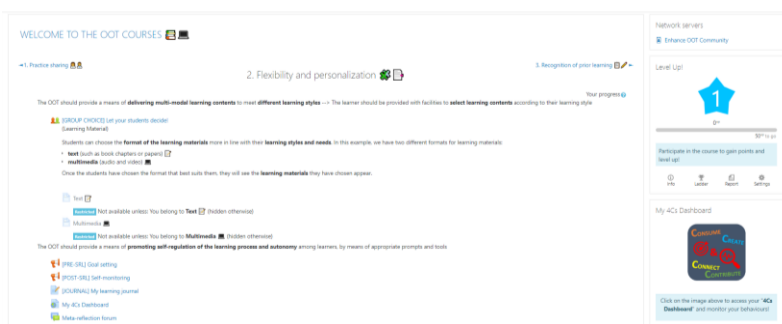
WELCOME TO THE OOT COURSES

◄ 1. Practice sharing

3. Recognition of prior learning ►

2. Flexibility and personalization

Your progress

The OOT should provide a means of **delivering multi-modal learning contents** to meet **different learning styles** --> The learner should be provided with facilities to **select learning contents** according to their learning style

[GROUP CHOICE] Let your students decide!
(Learning Material)

Students can choose the **format of the learning materials** more in line with their **learning styles and needs**. In this example, we have two different formats for learning materials:

- **text** (such as book chapters or papers)
- **multimedia** (audio and video)

Once the students have chosen the format that best suits them, they will see the **learning materials** they have chosen appear.

Text
Restricted Not available unless: You belong to **Text** (hidden otherwise)

Multimedia
Restricted Not available unless: You belong to **Multimedia** (hidden otherwise)

The OOT should provide a means of **promoting self-regulation of the learning process and autonomy** among learners, by means of appropriate prompts and tools

[PRE-SRL] Goal setting
[POST-SRL] Self-monitoring
[JOURNAL] My learning journal
My 4Cs Dashboard
Meta-reflection forum

Network servers
Enhance OOT Community

Level Up!
1
0xp
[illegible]
Participate in the course to gain points and level up!
Info Ladder Report Settings

My 4Cs Dashboard
Consume Create Connect Contribute
Click on the image above to access your '**4Cs Dashboard**' and monitor your behaviour!